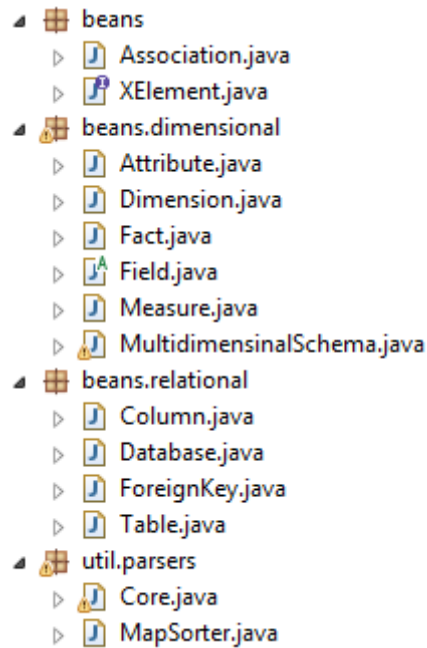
beans
Association.java
XElement.java
beans.dimensional
Attribute.java
Dimension.java
Fact.java
Field.java
Measure.java
MultidimensinalSchema.java
beans.relational
Column.java
Database.java
ForeignKey.java
Table.java
util.parsers
Core.java
MapSorter.java